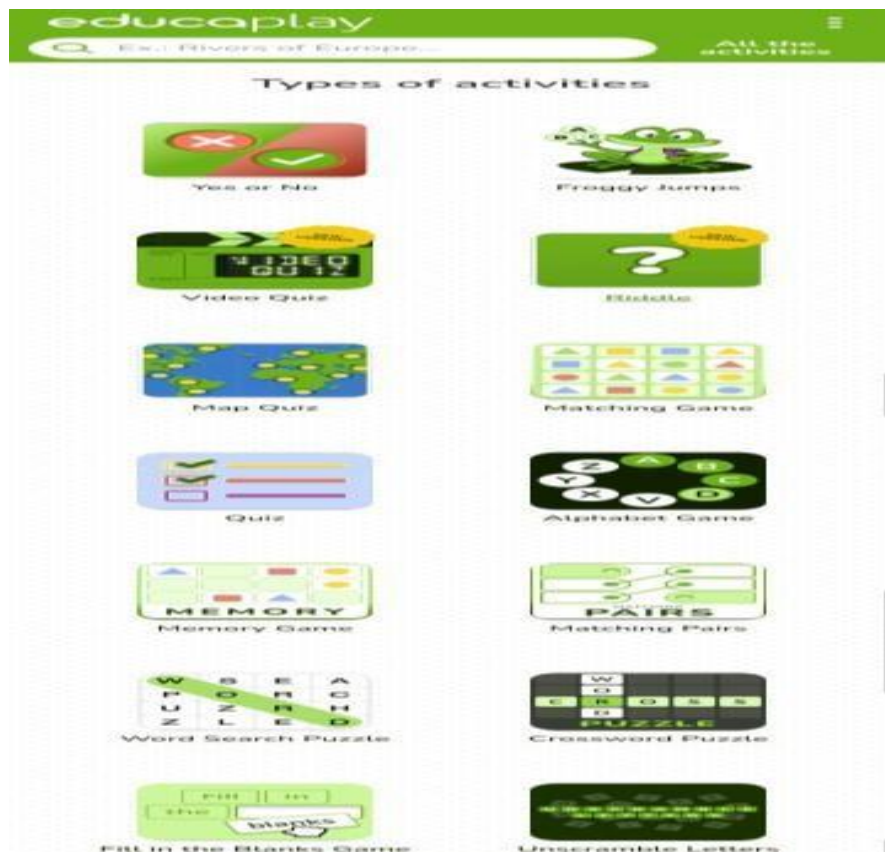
educaplay

Ex.: Rivers of Europe...

All the activities

Types of activities

Yes or No

Froggy Jumps

VIDEO QUIZ

Video Quiz

?

Riddle

Map Quiz

Matching Game

Quiz

Z A B Y C X V D

Alphabet Game

MEMORY

Memory Game

PAIRS

Matching Pairs

W S E A P O R C U Z R H Z L E D

Word Search Puzzle

W O C R O S S D PUZZLE

Crossword Puzzle

Fill in the blanks

Fill in the Blanks Game

Unscramble Letters